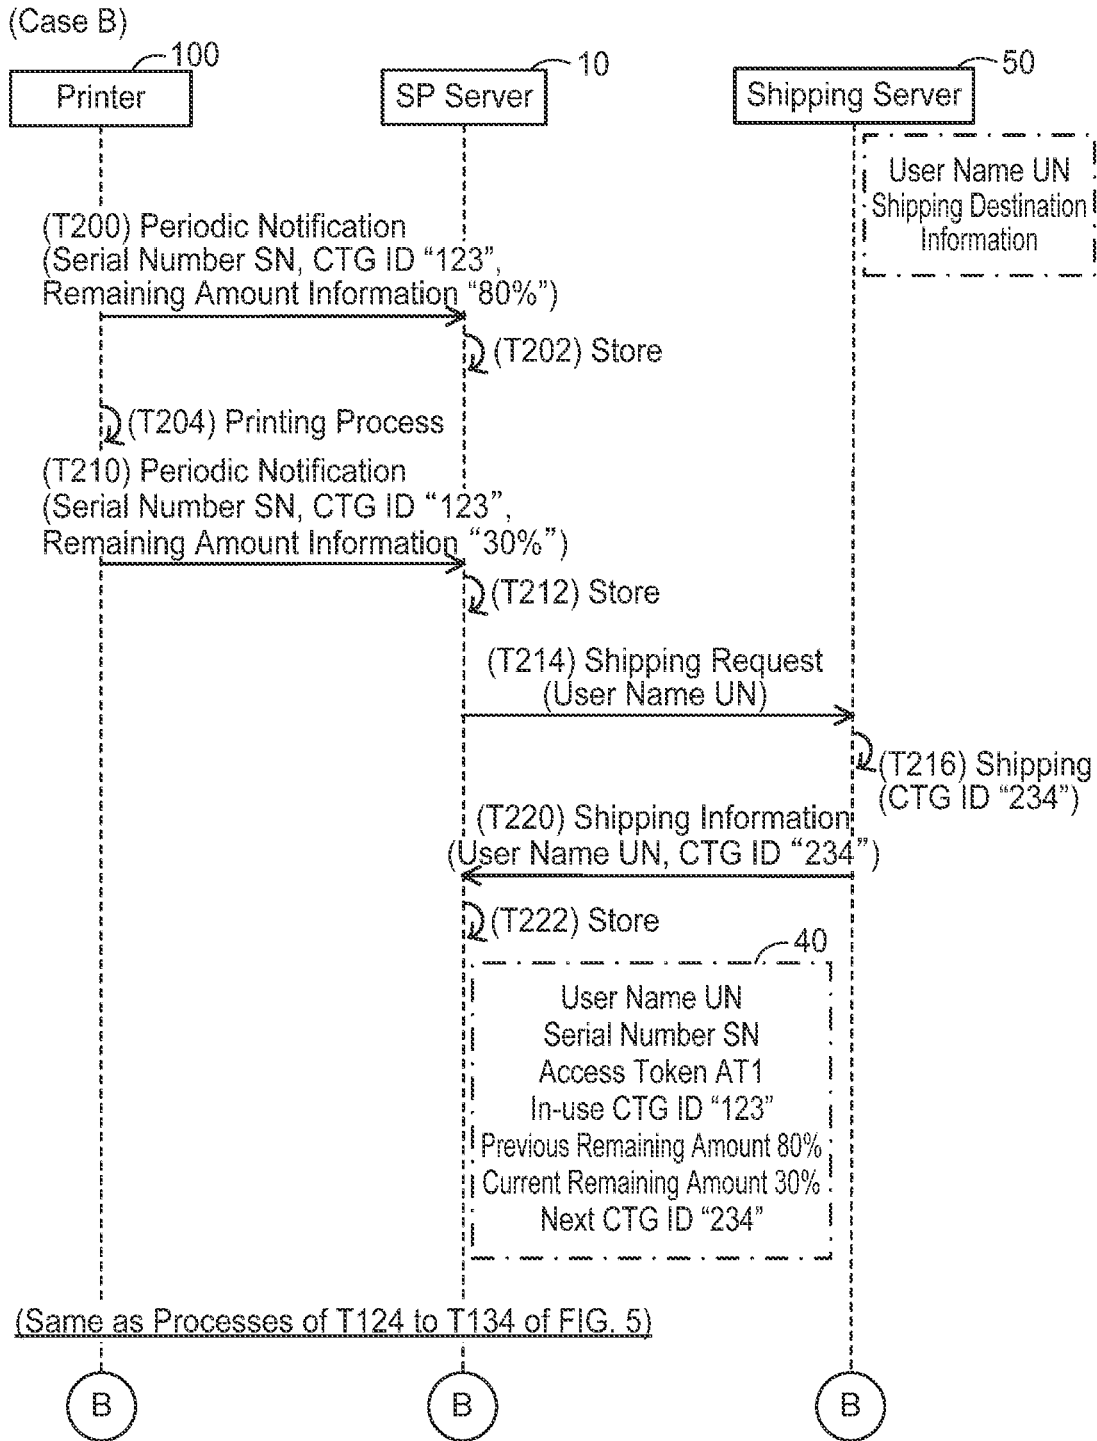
(Case B)

100
Printer

10
SP Server

50
Shipping Server

User Name UN
Shipping Destination Information

(T200) Periodic Notification
(Serial Number SN, CTG ID “123”,
Remaining Amount Information “80%”)

(T202) Store

(T204) Printing Process

(T210) Periodic Notification
(Serial Number SN, CTG ID “123”,
Remaining Amount Information “30%”)

(T212) Store

(T214) Shipping Request
(User Name UN)

(T216) Shipping
(CTG ID “234”)

(T220) Shipping Information
(User Name UN, CTG ID “234”)

(T222) Store

40
User Name UN
Serial Number SN
Access Token AT1
In-use CTG ID “123”
Previous Remaining Amount 80%
Current Remaining Amount 30%
Next CTG ID “234”

(Same as Processes of T124 to T134 of FIG. 5)

B
B
B